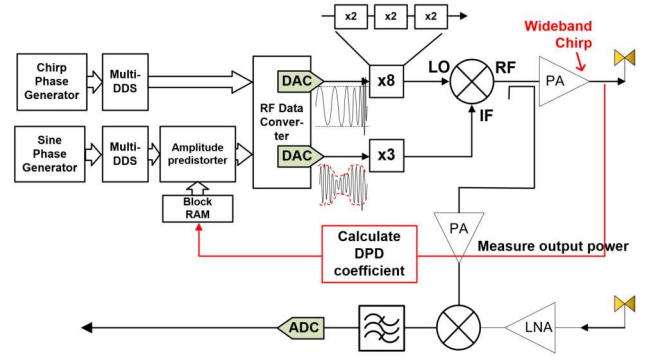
x2 x2 x2

Wideband Chirp

Chirp Phase Generator

Multi-DDS

DAC

x8

LO

RF

PA

Sine Phase Generator

Multi-DDS

Amplitude predistorter

RF Data Converter

DAC

x3

IF

Block RAM

PA

Calculate DPD coefficient

Measure output power

ADC

LNA